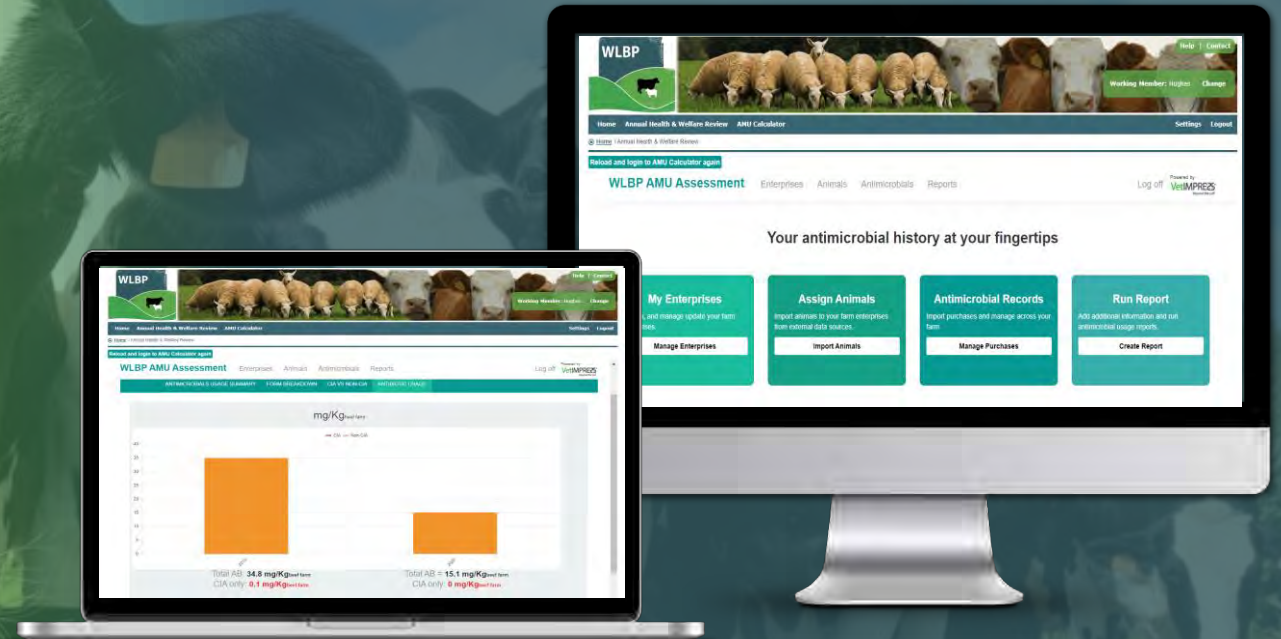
WLBP

Help | Contact

Working Member: Hughes Change

Home Annual Health & Welfare Review AMU Calculator Settings Logout

Home | Annual Health & Welfare Review

Reload and login to AMU Calculator again

WLBP AMU Assessment Enterprises Animals Antimicrobials Reports Log off Powered by VetIMPRESS

Your antimicrobial history at your fingertips

My Enterprises
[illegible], and manage update your farm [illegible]
Manage Enterprises

Assign Animals
Import animals to your farm enterprises from external data sources.
Import Animals

Antimicrobial Records
Import purchases and manage across your farm.
Manage Purchases

Run Report
Add additional information and run antimicrobial usage reports.
Create Report

WLBP

Help | Contact

Working Member: Hughes Change

Home Annual Health & Welfare Review AMU Calculator Settings Logout

Home | Annual Health & Welfare Review

Reload and login to AMU Calculator again

WLBP AMU Assessment Enterprises Animals Antimicrobials Reports Log off Powered by VetIMPRESS

ANTIMICROBIALS USAGE SUMMARY FORM BREAKDOWN CIA VS NON-CIA ANTIBIOTIC CLASS

mg/Kg$_{beef\ farm}$

CIA Non-CIA

40 35 30 25 20 15 10 5 0

Total AB: 34.8 mg/Kg$_{beef\ farm}$
CIA only: 0.1 mg/Kg$_{beef\ farm}$

Total AB = 15.1 mg/Kg$_{beef\ farm}$
CIA only: 0 mg/Kg$_{beef\ farm}$